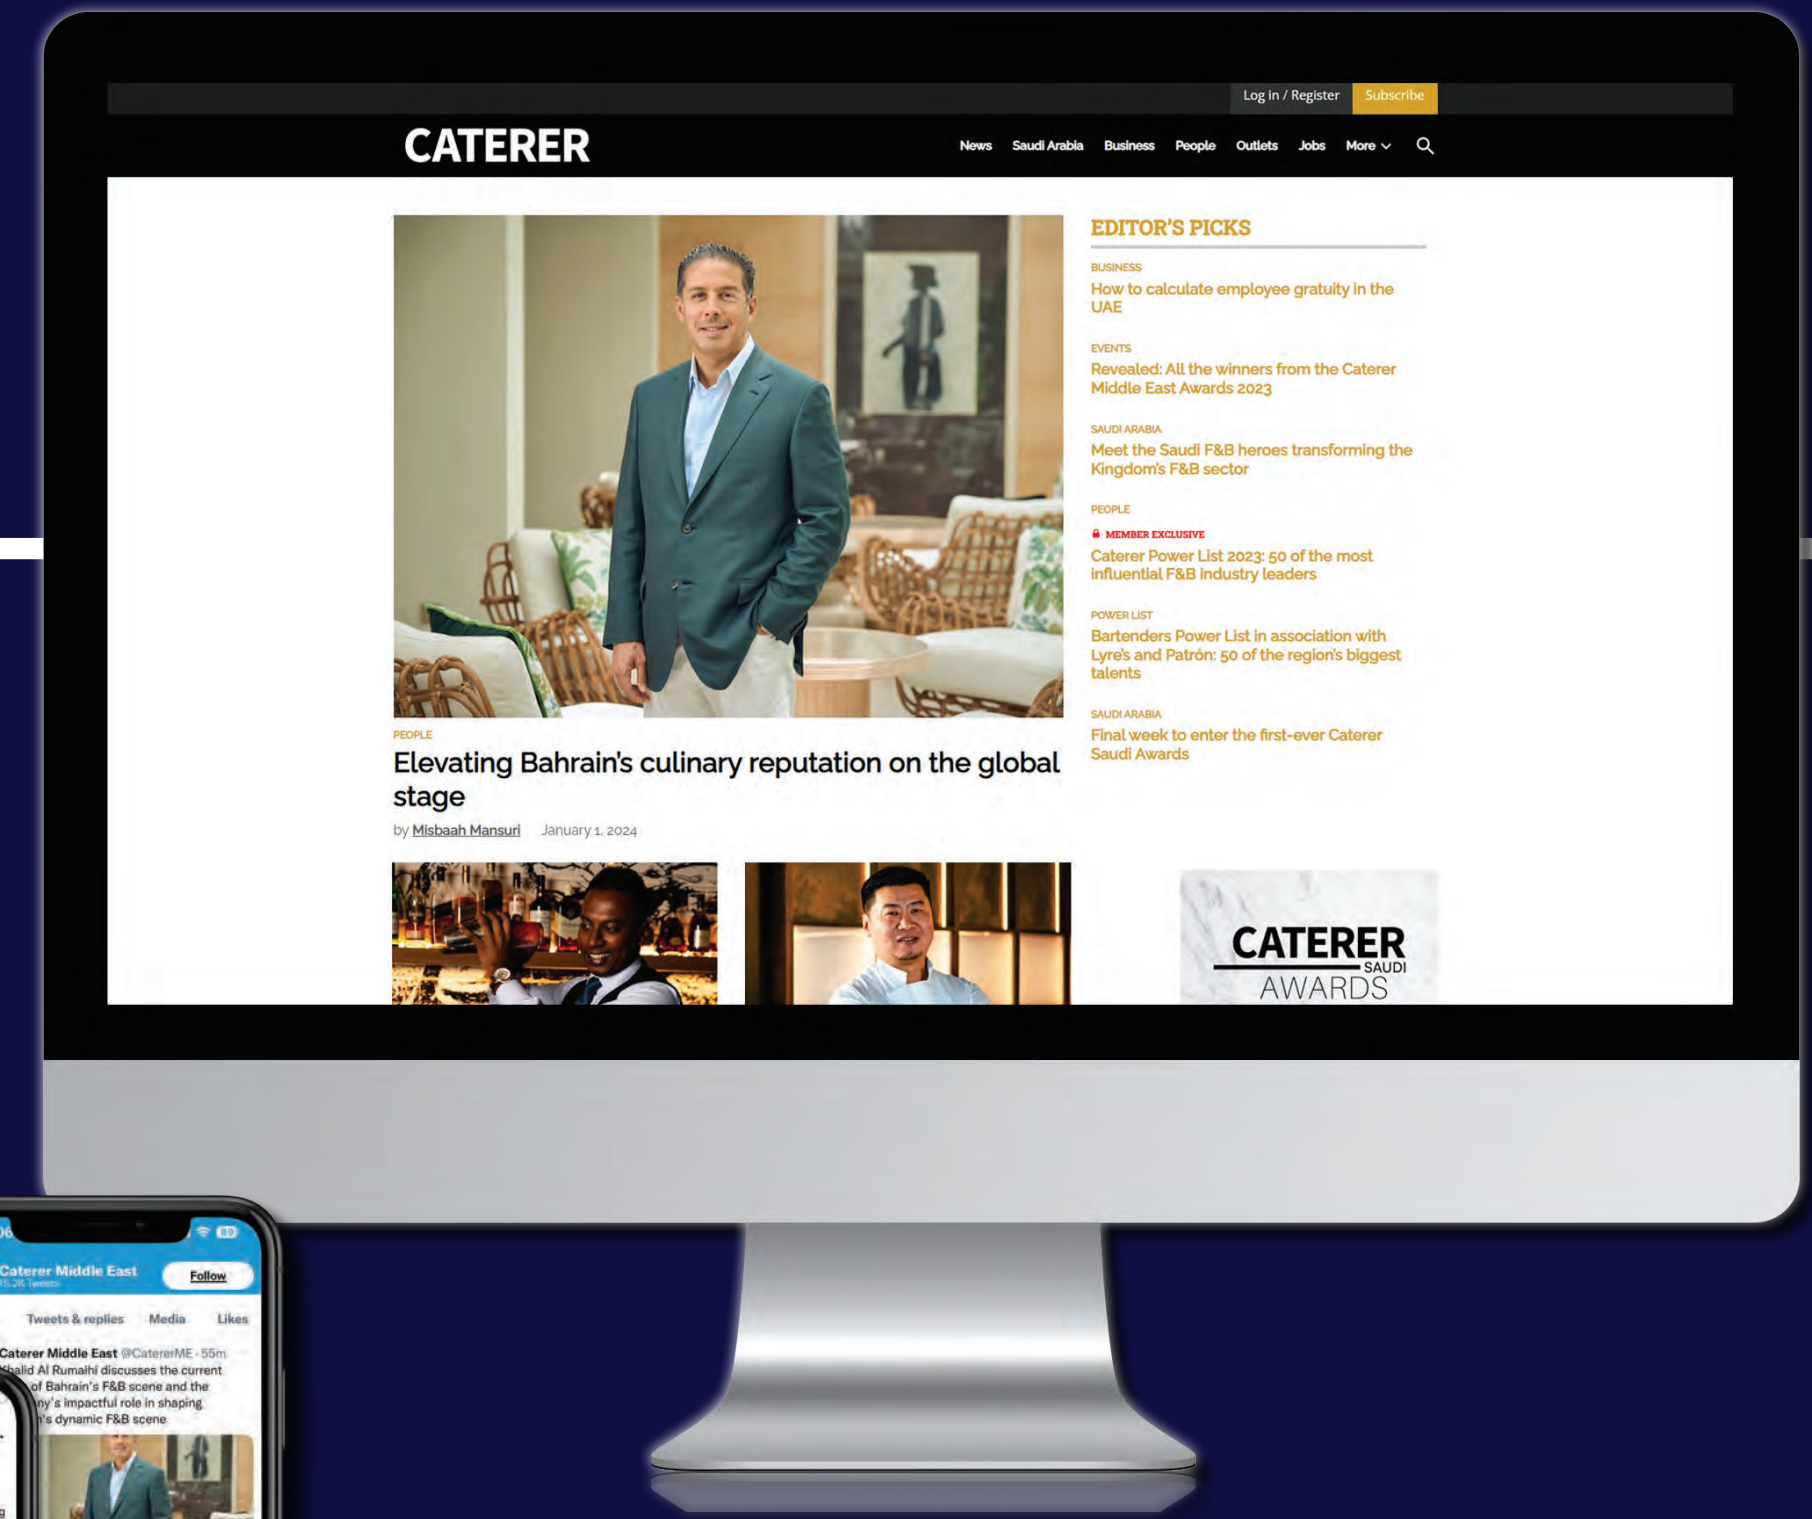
Log in / Register Subscribe

CATERER

News Saudi Arabia Business People Outlets Jobs More

PEOPLE

Elevating Bahrain's culinary reputation on the global stage

by Misbaah Mansuri January 1, 2024

EDITOR'S PICKS

BUSINESS

How to calculate employee gratuity in the UAE

EVENTS

Revealed: All the winners from the Caterer Middle East Awards 2023

SAUDI ARABIA

Meet the Saudi F&B heroes transforming the Kingdom's F&B sector

PEOPLE

MEMBER EXCLUSIVE

Caterer Power List 2023: 50 of the most influential F&B industry leaders

POWER LIST

Bartenders Power List in association with Lyre's and Patrón: 50 of the region's biggest talents

SAUDI ARABIA

Final week to enter the first-ever Caterer Saudi Awards

CATERER SAUDI AWARDS

Caterer Middle East Follow

Tweets & replies Media Likes

Caterer Middle East @CatererME · 55m

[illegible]halid Al Rumaihi discusses the current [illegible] of Bahrain's F&B scene and the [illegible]ny's impactful role in shaping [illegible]'s dynamic F&B scene